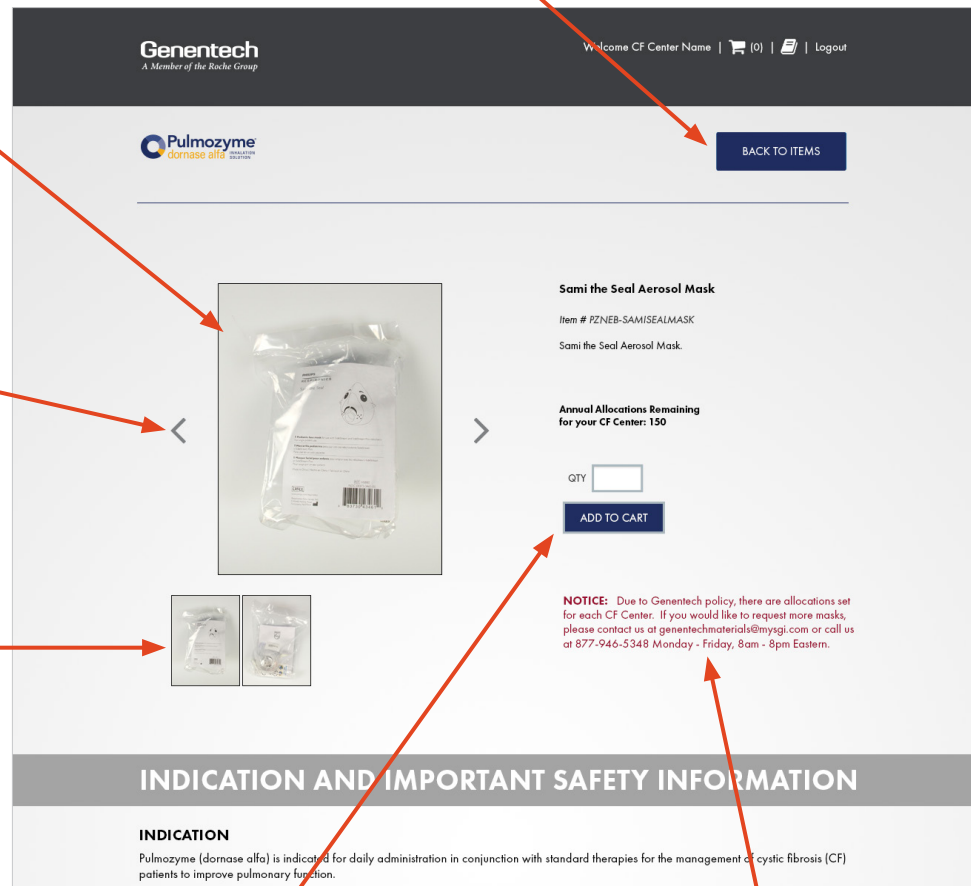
Genentech
A Member of the Roche Group

Welcome CF Center Name | (0) | | Logout

Pulmozyme
dornase alfa INHALATION SOLUTION

BACK TO ITEMS

Sami the Seal Aerosol Mask

Item # PZNEB-SAMISEALMASK

Sami the Seal Aerosol Mask.

Annual Allocations Remaining for your CF Center: 150

QTY

ADD TO CART

NOTICE: Due to Genentech policy, there are allocations set for each CF Center. If you would like to request more masks, please contact us at genentechmaterials@mysgi.com or call us at 877-946-5348 Monday - Friday, 8am - 8pm Eastern.

INDICATION AND IMPORTANT SAFETY INFORMATION

INDICATION

Pulmozyme (dornase alfa) is indicated for daily administration in conjunction with standard therapies for the management of cystic fibrosis (CF) patients to improve pulmonary function.